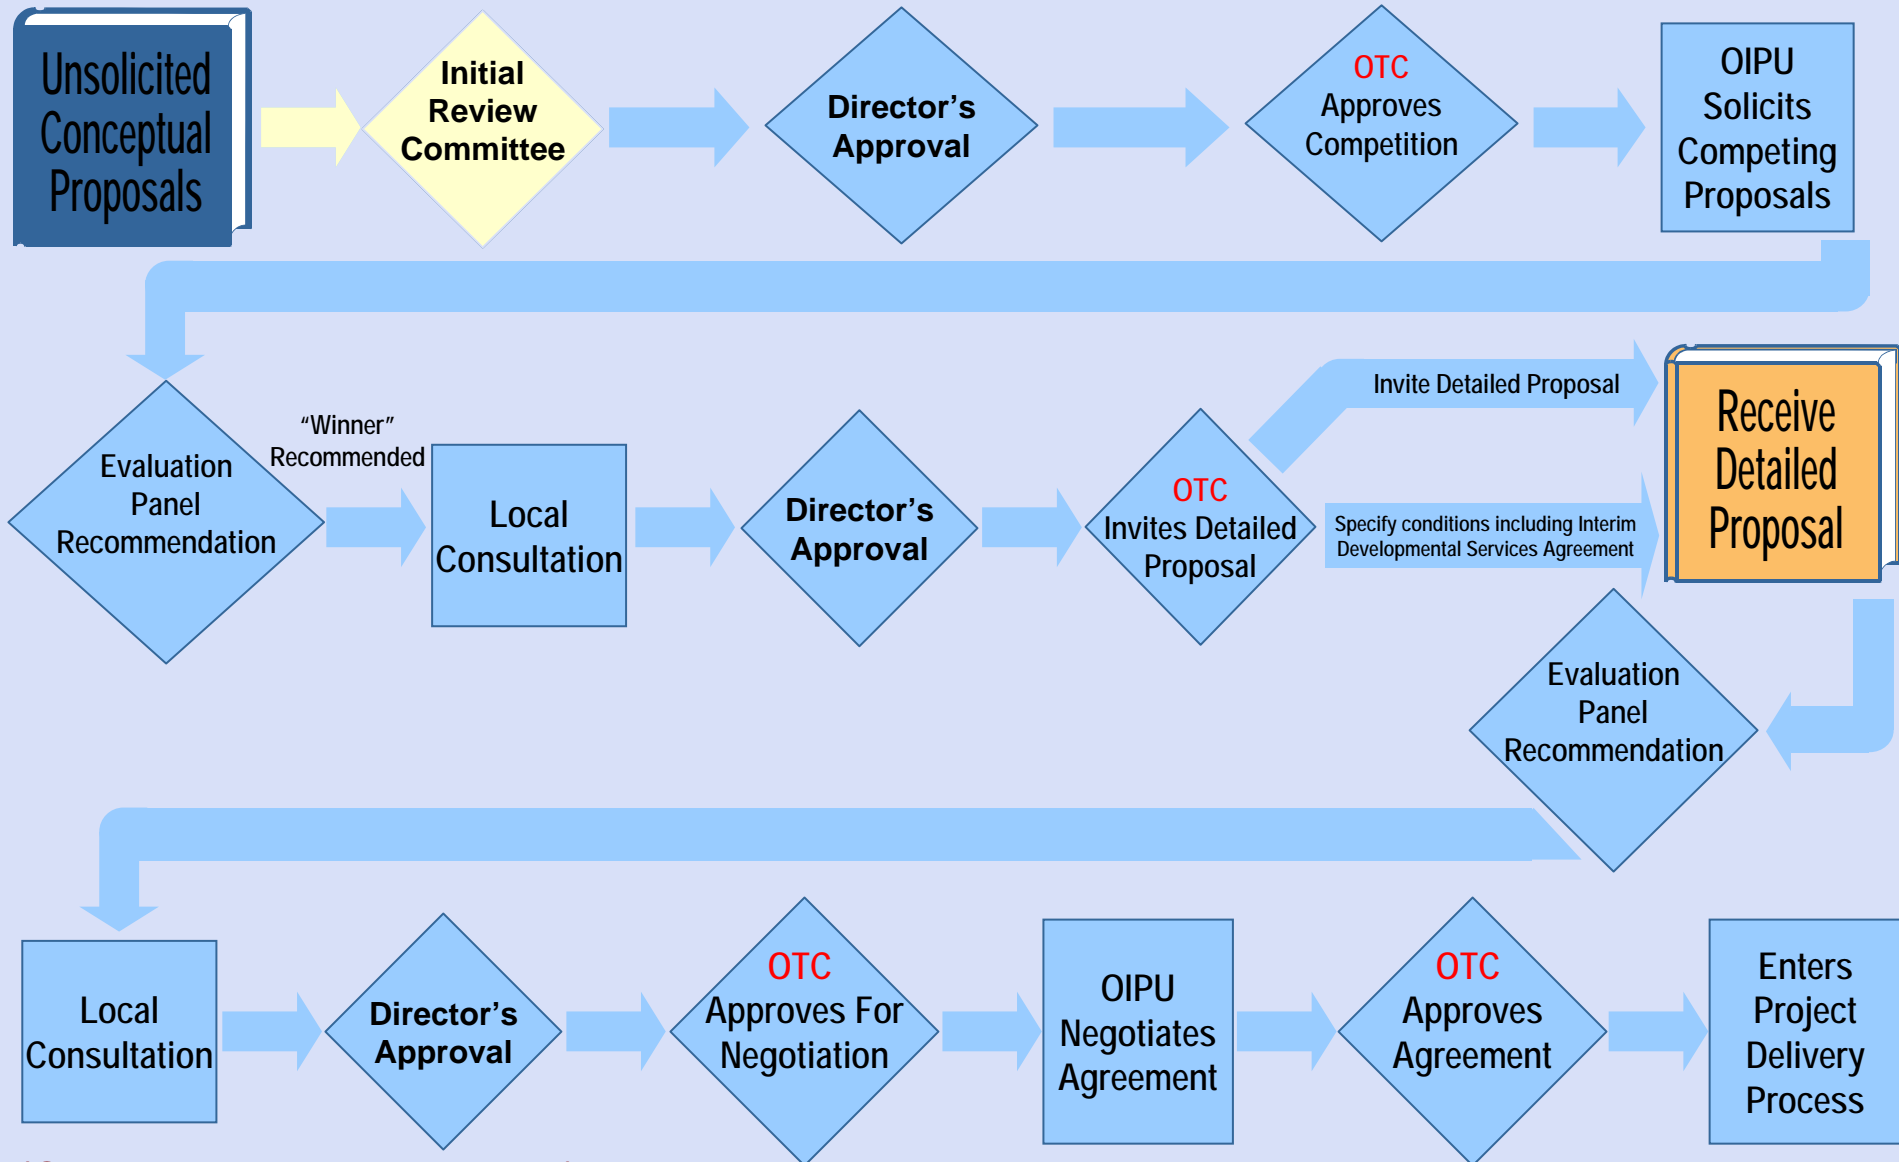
Unsolicited Conceptual Proposals

Initial Review Committee

Director's Approval

OTC Approves Competition

OIPU Solicits Competing Proposals

Evaluation Panel Recommendation

"Winner" Recommended

Local Consultation

Director's Approval

OTC Invites Detailed Proposal

Invite Detailed Proposal

Specify conditions including Interim Developmental Services Agreement

Receive Detailed Proposal

Evaluation Panel Recommendation

Local Consultation

Director's Approval

OTC Approves For Negotiation

OIPU Negotiates Agreement

OTC Approves Agreement

Enters Project Delivery Process